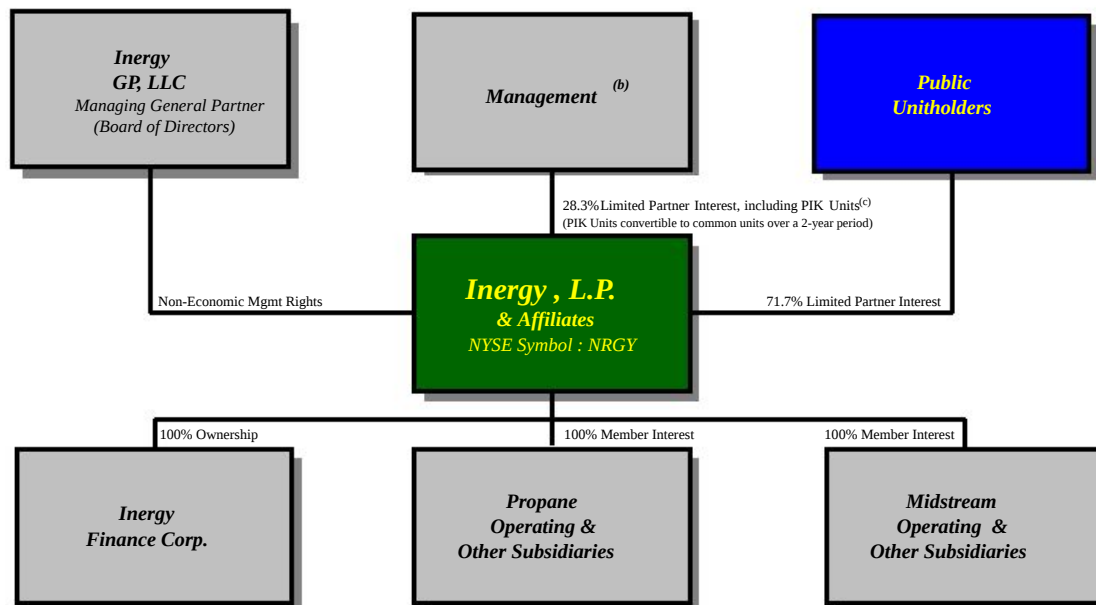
Inergy GP, LLC
Managing General Partner
(Board of Directors)

Management $^{(b)}$

Public Unitholders

28.3% Limited Partner Interest, including PIK Units$^{(c)}$
(PIK Units convertible to common units over a 2-year period)

Non-Economic Mgmt Rights

Inergy , L.P.
& Affiliates
NYSE Symbol : NRGY

71.7% Limited Partner Interest

100% Ownership

100% Member Interest

100% Member Interest

Inergy Finance Corp.

Propane Operating & Other Subsidiaries

Midstream Operating & Other Subsidiaries